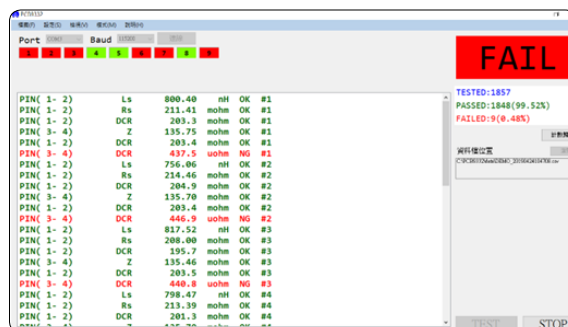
PcTM11P

檔案(F) 設定(S) 檢視(V) 樣式(M) 說明(H)

Port COM3 Baud 115200 開啟

1 2 3 4 5 6 7 8 9

FAIL

TESTED:1857
PASSED:1848(99.52%)
FAILED:9(0.48%)

計數歸

資料檔位置

C:\PC8E03\Meas\DDM40_20190424104708.csv

PIN( 1- 2) Ls 800.40 nH OK #1
PIN( 1- 2) Rs 211.41 mohm OK #1
PIN( 1- 2) DCR 203.3 mohm OK #1
PIN( 3- 4) Z 135.75 mohm OK #1
PIN( 1- 2) DCR 203.4 mohm OK #1
PIN( 3- 4) DCR 437.5 uohm NG #1
PIN( 1- 2) Ls 756.06 nH OK #2
PIN( 1- 2) Rs 214.46 mohm OK #2
PIN( 1- 2) DCR 204.9 mohm OK #2
PIN( 3- 4) Z 135.70 mohm OK #2
PIN( 1- 2) DCR 203.4 mohm OK #2
PIN( 3- 4) DCR 446.9 uohm NG #2
PIN( 1- 2) Ls 817.52 nH OK #3
PIN( 1- 2) Rs 208.00 mohm OK #3
PIN( 1- 2) DCR 195.7 mohm OK #3
PIN( 3- 4) Z 135.46 mohm OK #3
PIN( 1- 2) DCR 203.5 mohm OK #3
PIN( 3- 4) DCR 440.8 uohm NG #3
PIN( 1- 2) Ls 798.47 nH OK #4
PIN( 1- 2) Rs 213.39 mohm OK #4
PIN( 1- 2) DCR 201.3 mohm OK #4
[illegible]

TEST STOP